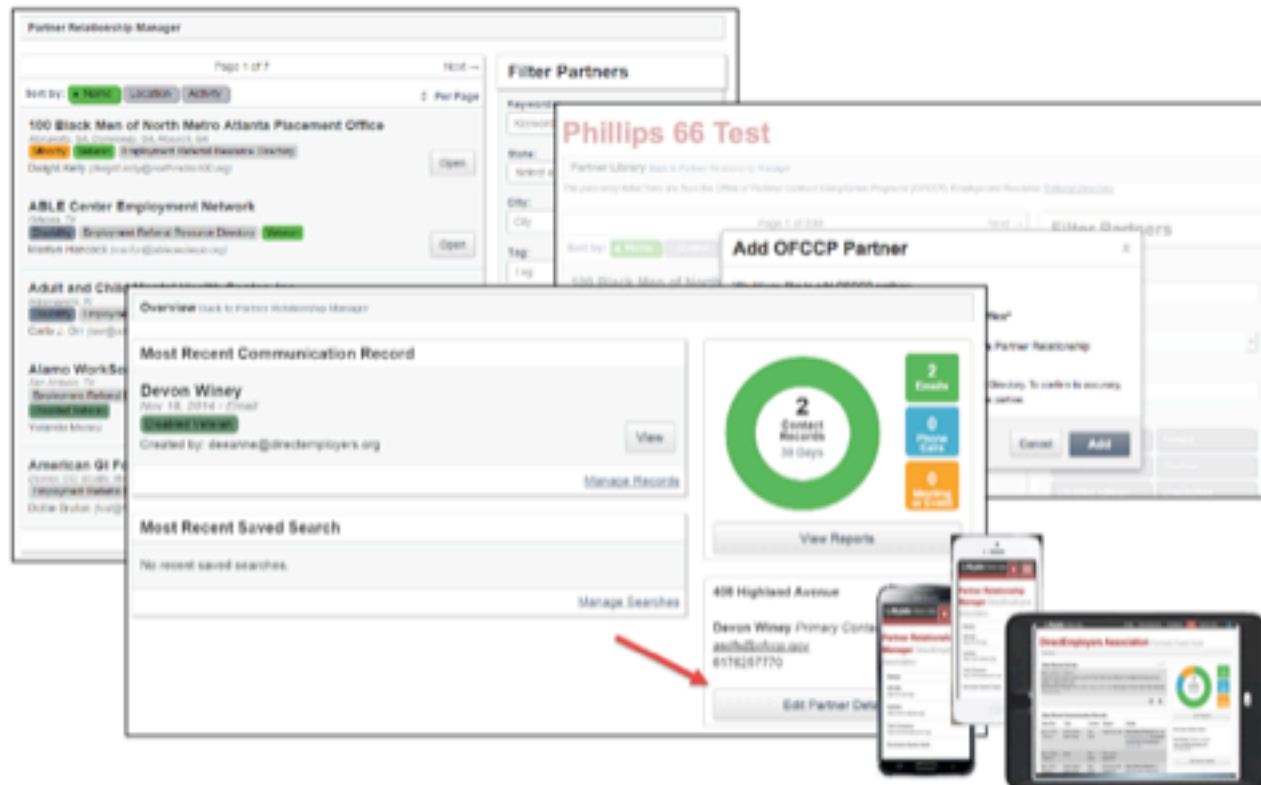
Partner Relationship Manager

Page 1 of 7

Next →

Sort by: Name Location Activity

Per Page

100 Black Men of North Metro Atlanta Placement Office

Minority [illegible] Employment Referral Resource Directory

Dwight Kelly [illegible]

Open

ABLE Center Employment Network

Disability Employment Referral Resource Directory Veteran

Marilyn Hancock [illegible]

Open

Adult and Child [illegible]

Carla J. Orr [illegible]

Alamo WorkSo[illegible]

San Antonio, TX

Yolanda Munoz

American GI Fo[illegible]

Dottie Bruton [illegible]

Filter Partners

Keyword

State

City

Tag

Phillips 66 Test

Partner Library Back to Partner Relationship Manager

Page 1 of 330

Filter Partners

Add OFCCP Partner

Cancel

Add

Overview Back to Partner Relationship Manager

Most Recent Communication Record

Devon Winey

Nov 18, 2014 - Email

Disabled Veteran

Created by: deeanne@directemployers.org

View

Manage Records

2 Contact Records 30 Days

2 Emails

0 Phone Calls

0 Meeting or Event

View Reports

Most Recent Saved Search

No recent saved searches.

Manage Searches

408 Highland Avenue

Devon Winey Primary Conta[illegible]

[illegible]@ofccp.gov

6176257770

Edit Partner Det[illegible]

Partner Relationship Manager

DirectEmployers Association